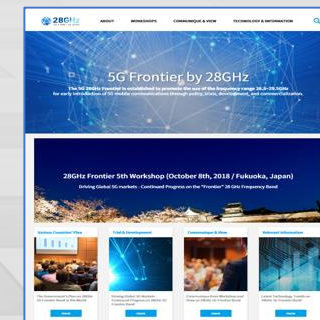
28GHz

ABOUT WORKSHOPS COMMUNIQUE & VIEW TECHNOLOGY & INFORMATION

5G Frontier by 28GHz

The 5G 28GHz Frontier is established to promote the use of the frequency range 26.5~29.5GHz for early introduction of 5G mobile communications through policy, trials, development, and commercialization.

28GHz Frontier 5th Workshop (October 8th, 2018 / Fukuoka, Japan)

Driving Global 5G markets - Continued Progress on the "Frontier" 28 GHz Frequency Band

Various Countries' Plan

Trial & Development

Communique & View

Relevant Information

The Government's Plan on 28GHz 5G Frontier Band in the World

Driving Global 5G Markets - Continued Progress on 28GHz 5G Frontier Band

Communique from Workshops and Views on 28GHz 5G Frontier Band

Latest Technology Trends on 28GHz 5G Frontier Band